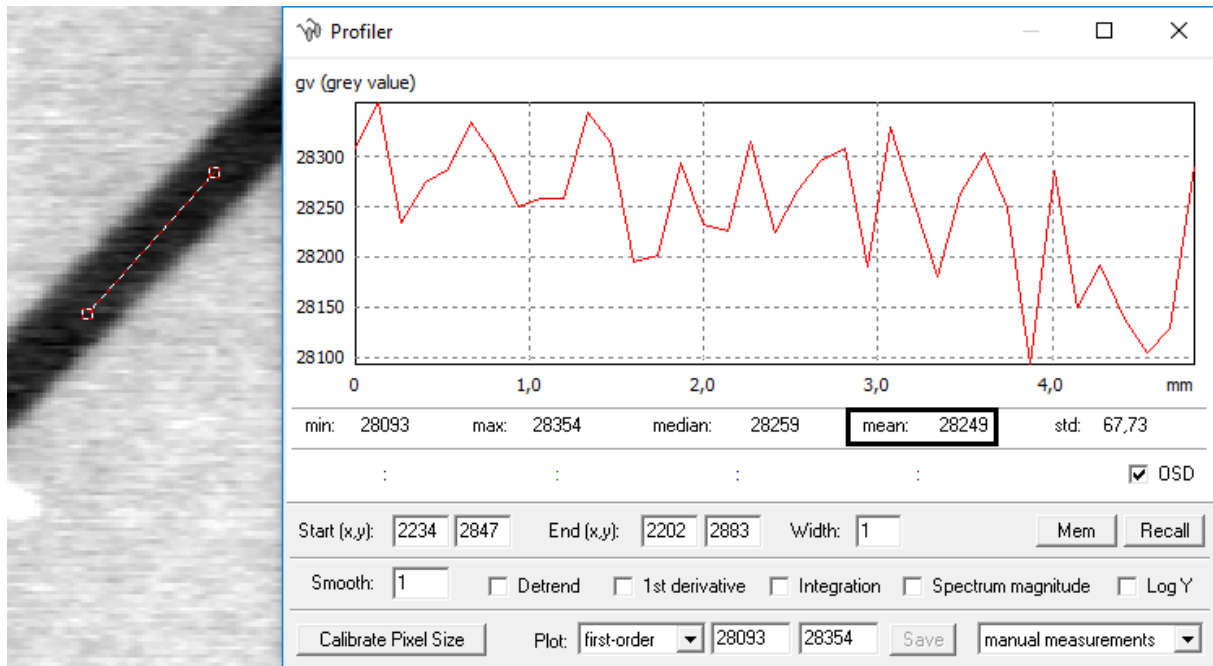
Profiler

gv (grey value)

28300
28250
28200
28150
28100

0 1,0 2,0 3,0 4,0 mm

min: 28093 max: 28354 median: 28259 mean: 28249 std: 67,73

: : : : OSD

Start (x,y): 2234 2847 End (x,y): 2202 2883 Width: 1 Mem Recall

Smooth: 1 Detrend 1st derivative Integration Spectrum magnitude Log Y

Calibrate Pixel Size Plot: first-order 28093 28354 Save manual measurements